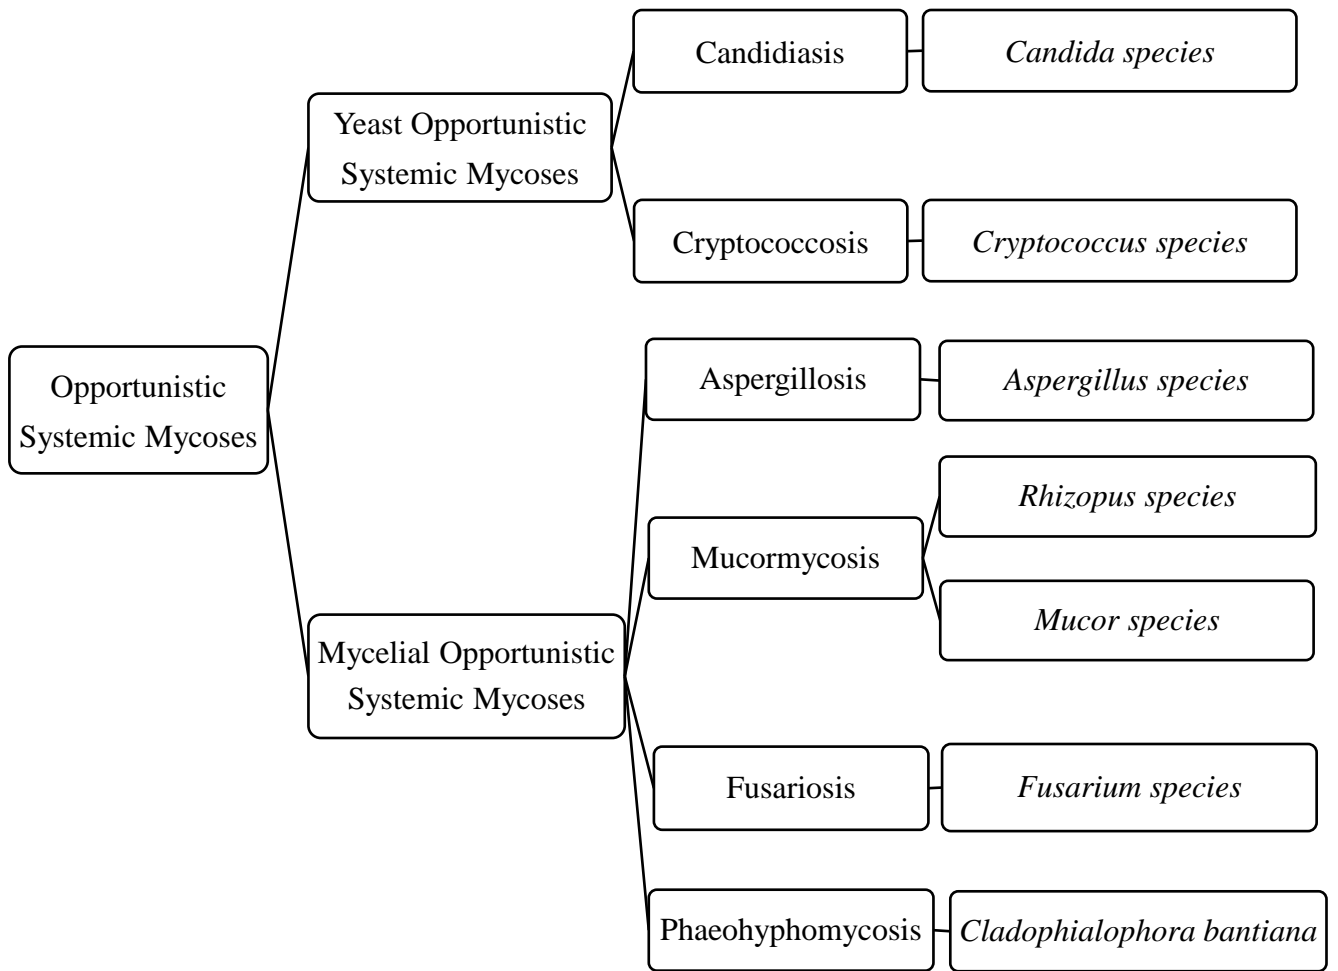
Opportunistic Systemic Mycoses

Yeast Opportunistic Systemic Mycoses

Candidiasis

Candida species

Cryptococcosis

Cryptococcus species

Mycelial Opportunistic Systemic Mycoses

Aspergillosis

Aspergillus species

Mucormycosis

Rhizopus species

Mucor species

Fusariosis

Fusarium species

Phaeohyphomycosis

Cladophialophora bantiana